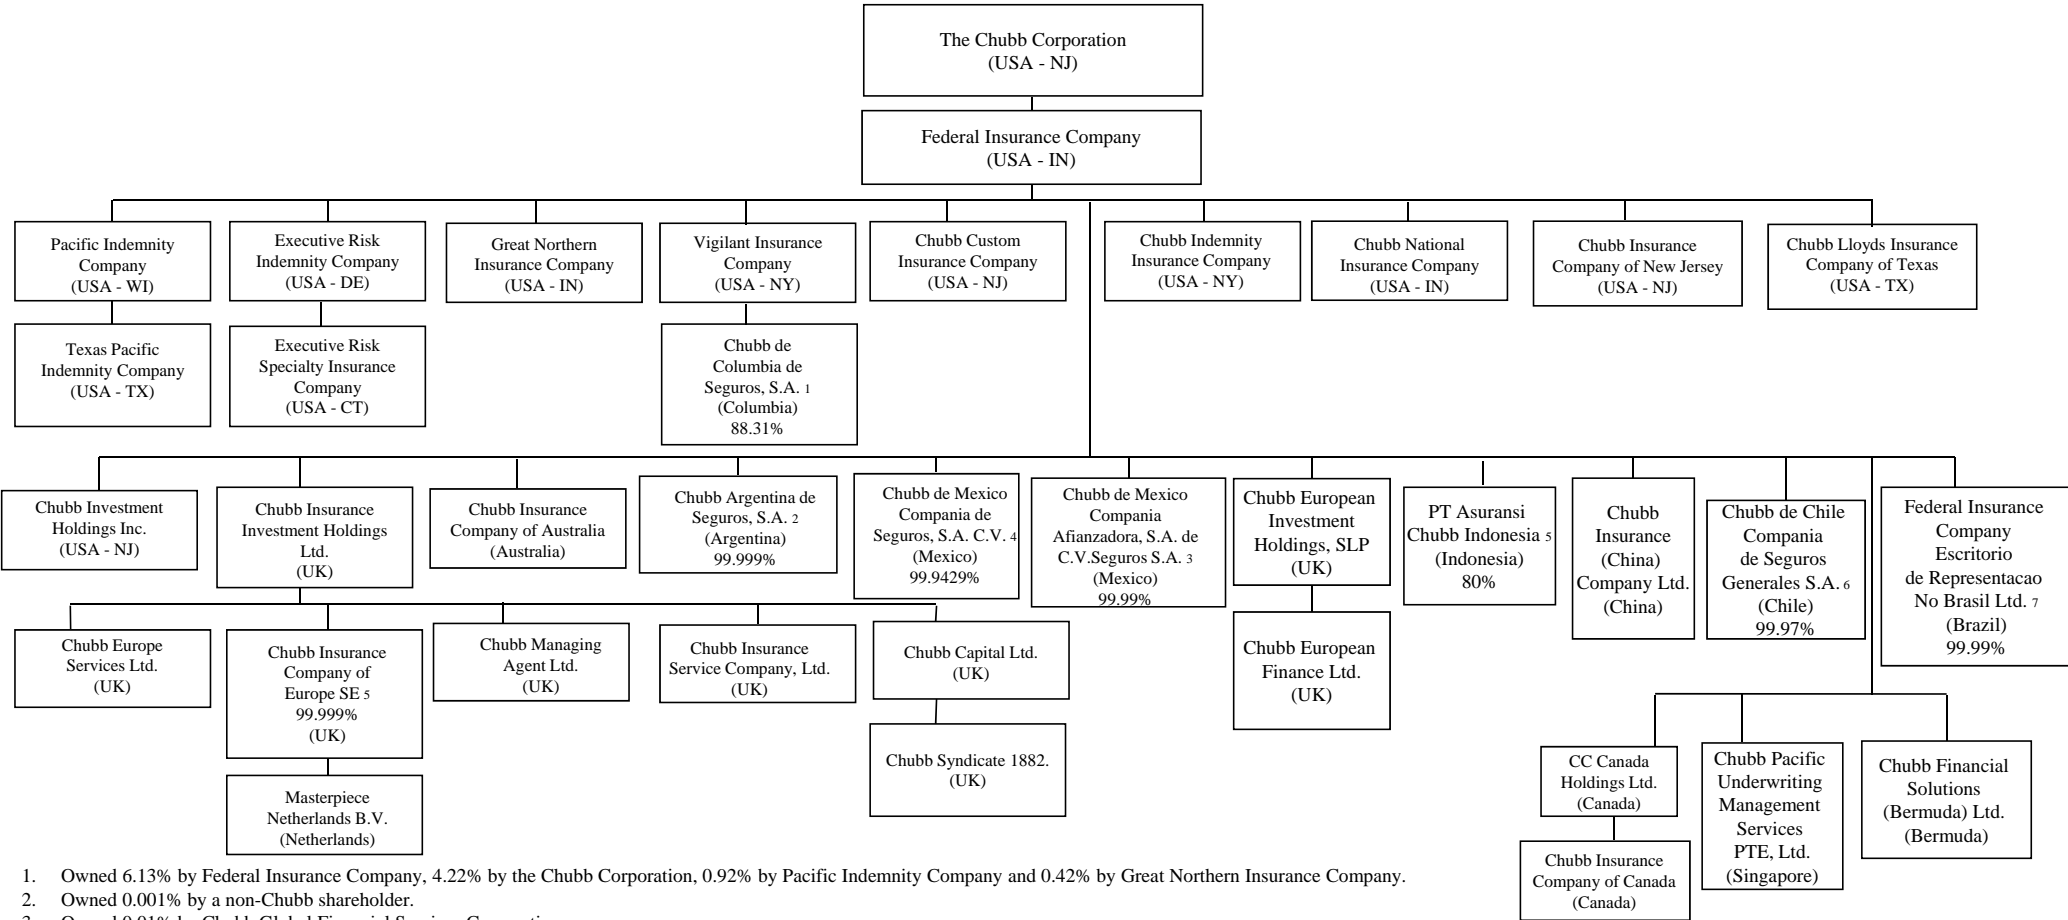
The Chubb Corporation
(USA - NJ)

Federal Insurance Company
(USA - IN)

Pacific Indemnity Company
(USA - WI)

Texas Pacific Indemnity Company
(USA - TX)

Executive Risk Indemnity Company
(USA - DE)

Executive Risk Specialty Insurance Company
(USA - CT)

Great Northern Insurance Company
(USA - IN)

Vigilant Insurance Company
(USA - NY)

Chubb de Columbia de Seguros, S.A. 1
(Columbia)
88.31%

Chubb Custom Insurance Company
(USA - NJ)

Chubb Indemnity Insurance Company
(USA - NY)

Chubb National Insurance Company
(USA - IN)

Chubb Insurance Company of New Jersey
(USA - NJ)

Chubb Lloyds Insurance Company of Texas
(USA - TX)

Chubb Investment Holdings Inc.
(USA - NJ)

Chubb Insurance Investment Holdings Ltd.
(UK)

Chubb Europe Services Ltd.
(UK)

Chubb Insurance Company of Europe SE 5
99.999%
(UK)

Masterpiece Netherlands B.V.
(Netherlands)

Chubb Managing Agent Ltd.
(UK)

Chubb Insurance Service Company, Ltd.
(UK)

Chubb Capital Ltd.
(UK)

Chubb Syndicate 1882.
(UK)

Chubb Insurance Company of Australia
(Australia)

Chubb Argentina de Seguros, S.A. 2
(Argentina)
99.999%

Chubb de Mexico Compania de Seguros, S.A. C.V. 4
(Mexico)
99.9429%

Chubb de Mexico Compania Afianzadora, S.A. de C.V.Seguros S.A. 3
(Mexico)
99.99%

Chubb European Investment Holdings, SLP
(UK)

Chubb European Finance Ltd.
(UK)

PT Asuransi Chubb Indonesia 5
(Indonesia)
80%

Chubb Insurance (China) Company Ltd.
(China)

Chubb de Chile Compania de Seguros Generales S.A. 6
(Chile)
99.97%

Federal Insurance Company Escritorio de Representacao No Brasil Ltd. 7
(Brazil)
99.99%

CC Canada Holdings Ltd.
(Canada)

Chubb Insurance Company of Canada
(Canada)

Chubb Pacific Underwriting Management Services PTE, Ltd.
(Singapore)

Chubb Financial Solutions (Bermuda) Ltd.
(Bermuda)

1. Owned 6.13% by Federal Insurance Company, 4.22% by the Chubb Corporation, 0.92% by Pacific Indemnity Company and 0.42% by Great Northern Insurance Company.
2. Owned 0.001% by a non-Chubb shareholder.
3. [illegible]